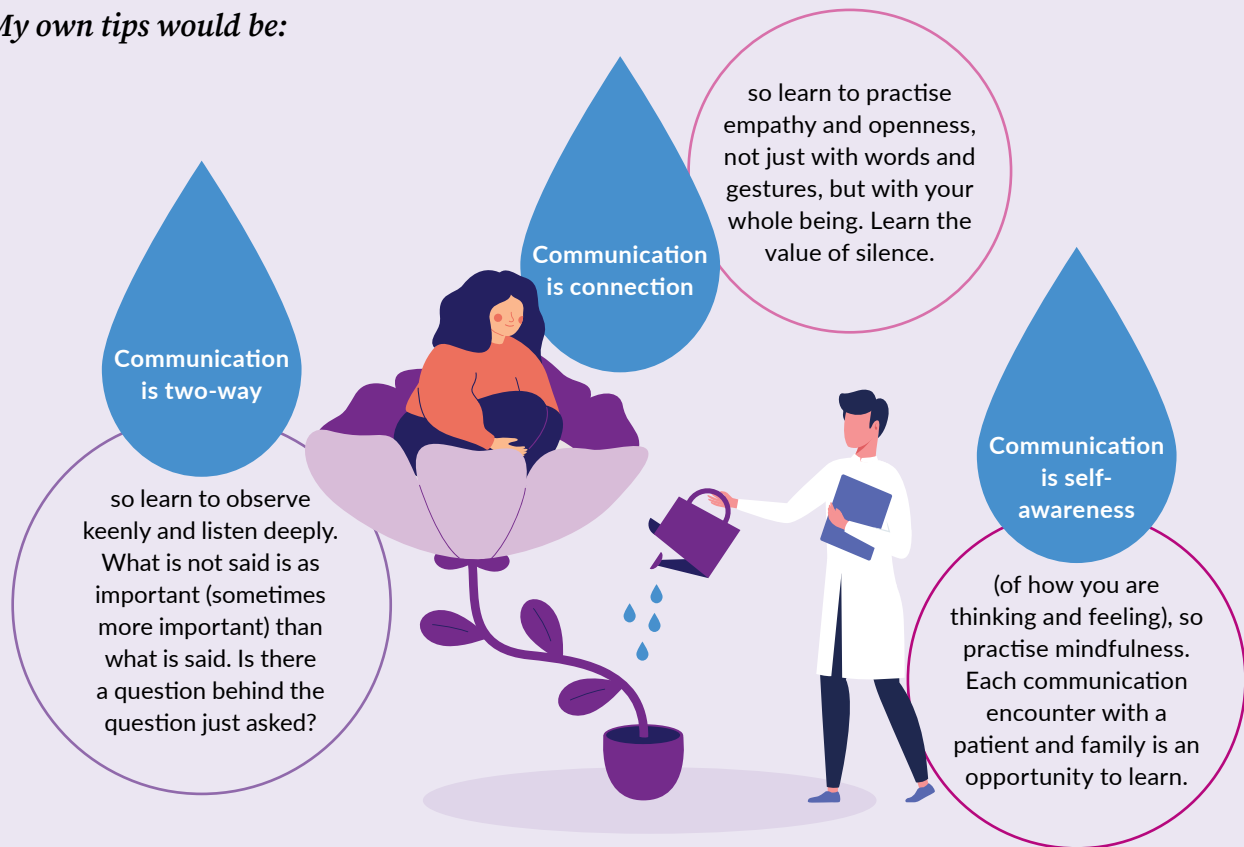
My own tips would be:

Communication is two-way

so learn to observe keenly and listen deeply. What is not said is as important (sometimes more important) than what is said. Is there a question behind the question just asked?

Communication is connection

so learn to practise empathy and openness, not just with words and gestures, but with your whole being. Learn the value of silence.

Communication is self-awareness

(of how you are thinking and feeling), so practise mindfulness. Each communication encounter with a patient and family is an opportunity to learn.